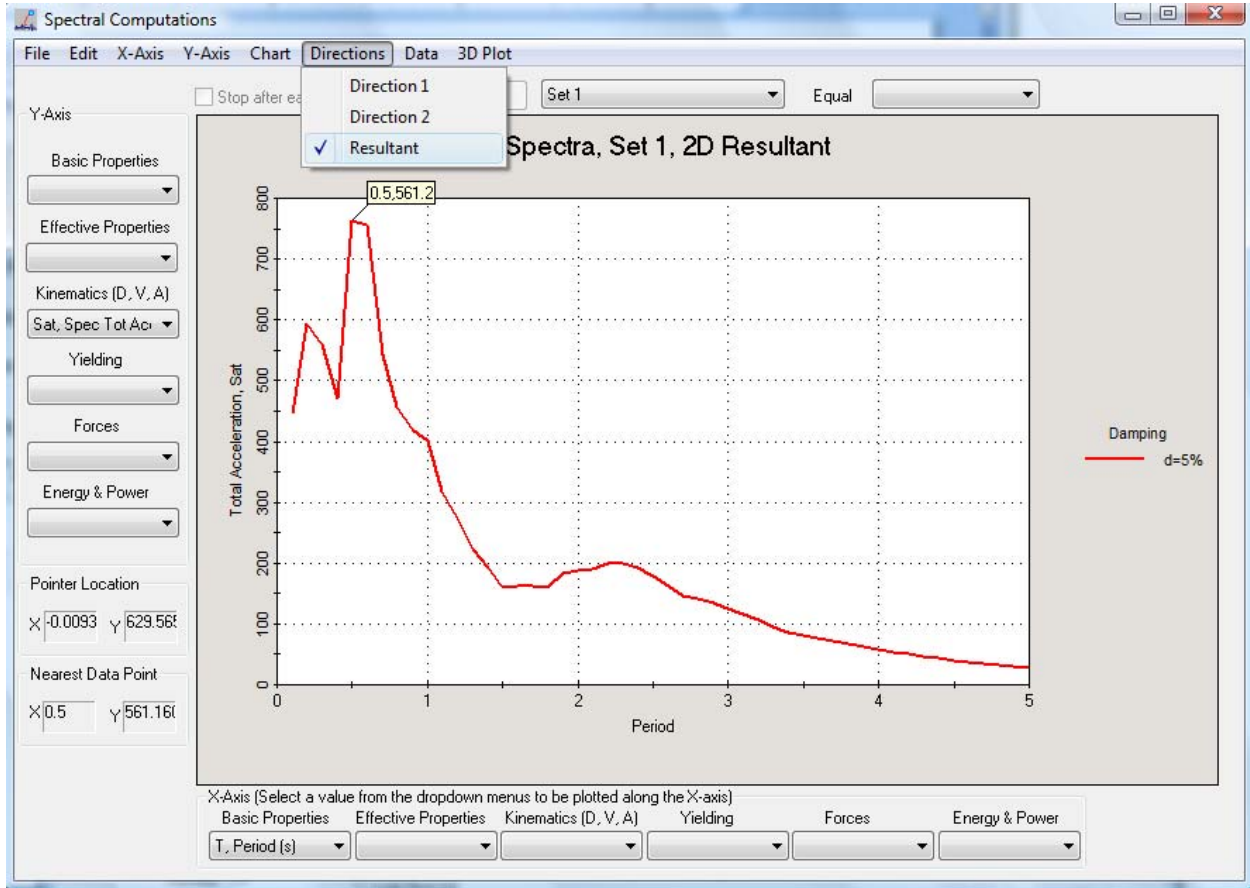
Spectral Computations

File Edit X-Axis Y-Axis Chart Directions Data 3D Plot

Direction 1
Direction 2
✓ Resultant

Stop after ea

Set 1

Equal

Y-Axis

Basic Properties

Effective Properties

Kinematics (D, V, A)

Sat, Spec Tot Acc

Yielding

Forces

Energy & Power

Pointer Location

X -0.0093 Y 629.565

Nearest Data Point

X 0.5 Y 561.160

Spectra, Set 1, 2D Resultant

0.5,561.2

Total Acceleration, Sat

800
700
600
500
400
300
200
100
0

0 1 2 3 4 5

Period

Damping

d=5%

X-Axis (Select a value from the dropdown menus to be plotted along the X-axis)

Basic Properties

T, Period (s)

Effective Properties

Kinematics (D, V, A)

Yielding

Forces

Energy & Power